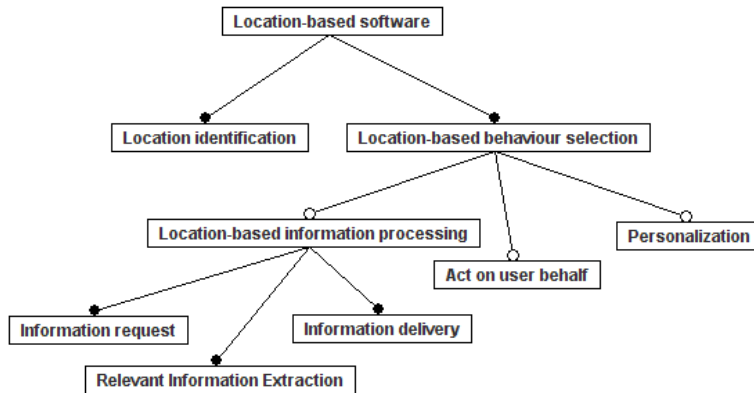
Location-based software

Location identification

Location-based behaviour selection

Location-based information processing

Act on user behalf

Personalization

Information request

Information delivery

Relevant Information Extraction